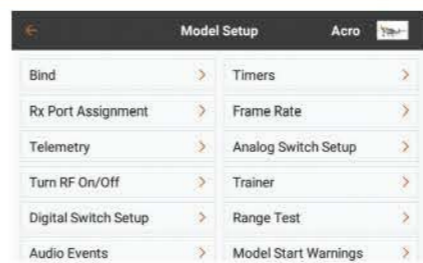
Model Setup Acro

| | | | |
|---|---|---|---|
| Bind | > | Timers | > |
| Rx Port Assignment | > | Frame Rate | > |
| Telemetry | > | Analog Switch Setup | > |
| Turn RF On/Off | > | Trainer | > |
| Digital Switch Setup | > | Range Test | > |
| Audio Events | > | Model Start Warnings | > |